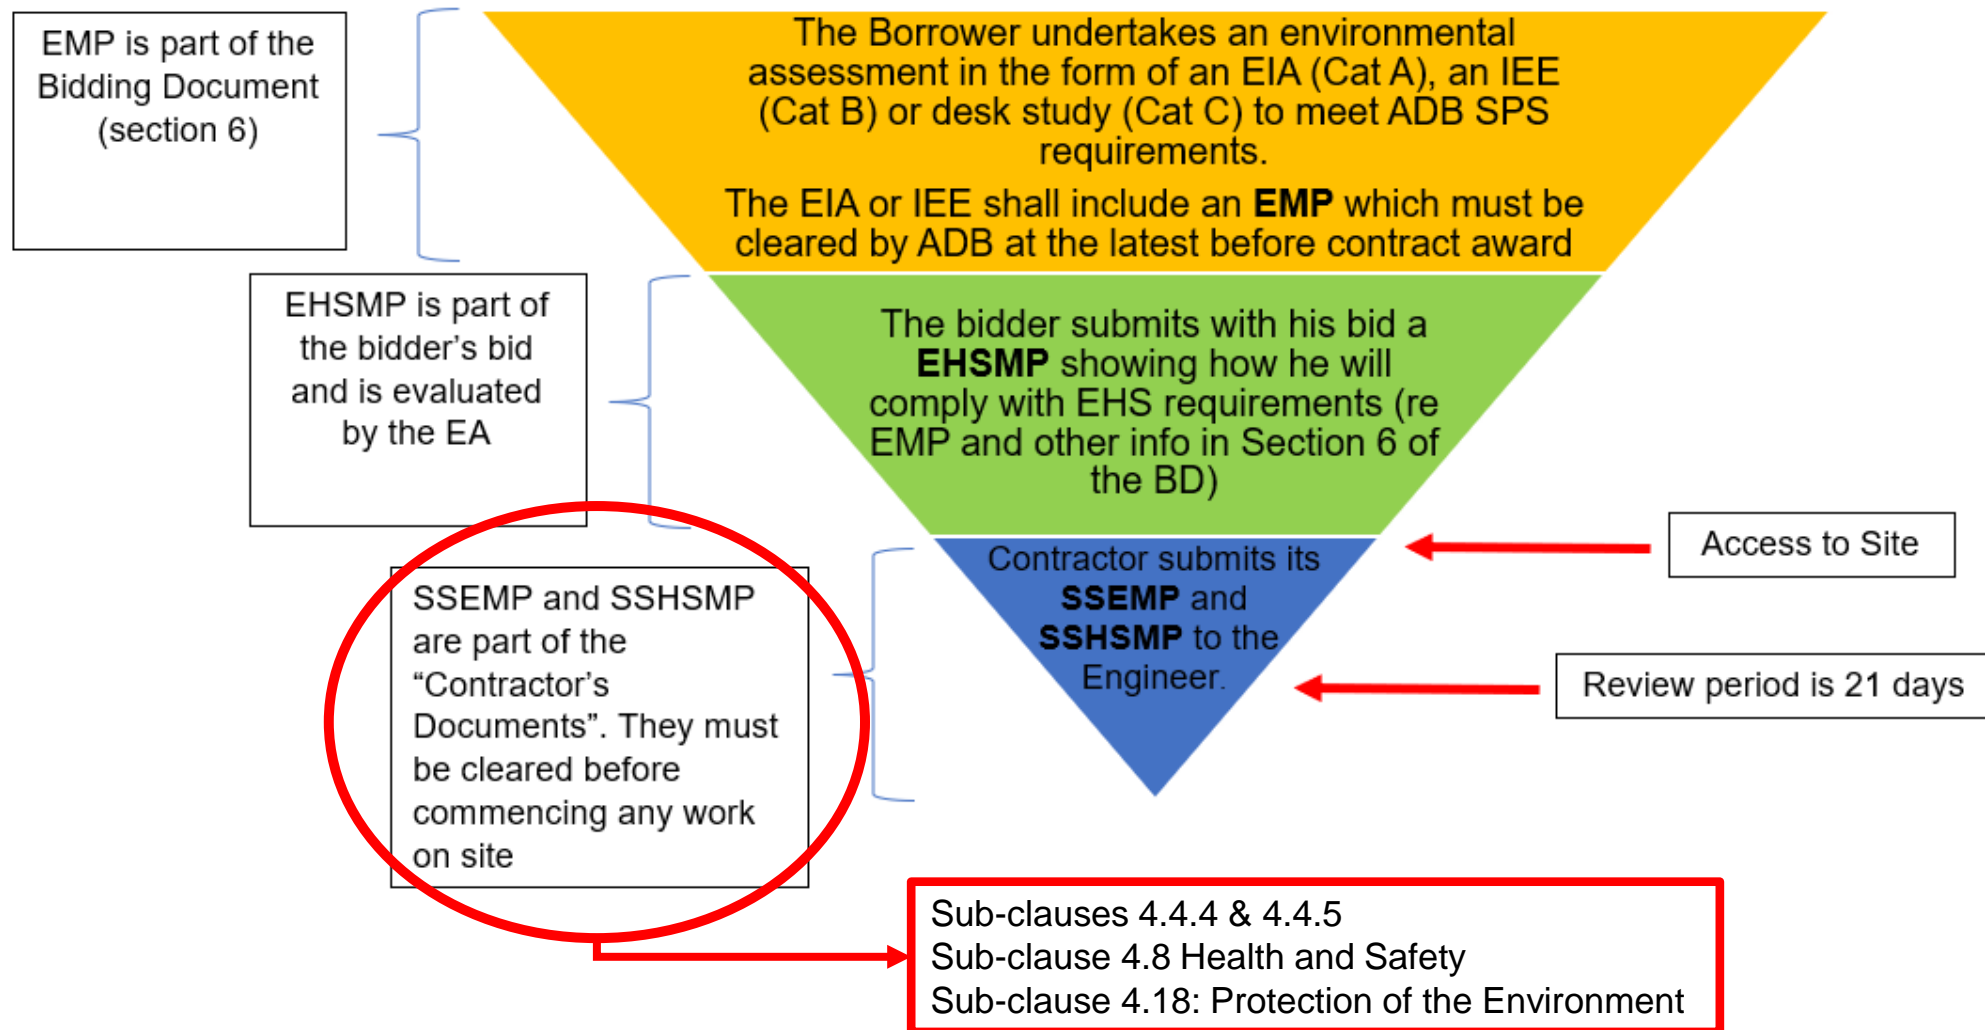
EMP is part of the Bidding Document (section 6)

The Borrower undertakes an environmental assessment in the form of an EIA (Cat A), an IEE (Cat B) or desk study (Cat C) to meet ADB SPS requirements.

The EIA or IEE shall include an **EMP** which must be cleared by ADB at the latest before contract award

EHSMP is part of the bidder's bid and is evaluated by the EA

The bidder submits with his bid a **EHSMP** showing how he will comply with EHS requirements (re EMP and other info in Section 6 of the BD)

SSEMP and SSHSMP are part of the "Contractor's Documents". They must be cleared before commencing any work on site

Contractor submits its **SSEMP** and **SSHSMP** to the Engineer.

Access to Site

Review period is 21 days

Sub-clauses 4.4.4 & 4.4.5
Sub-clause 4.8 Health and Safety
Sub-clause 4.18: Protection of the Environment